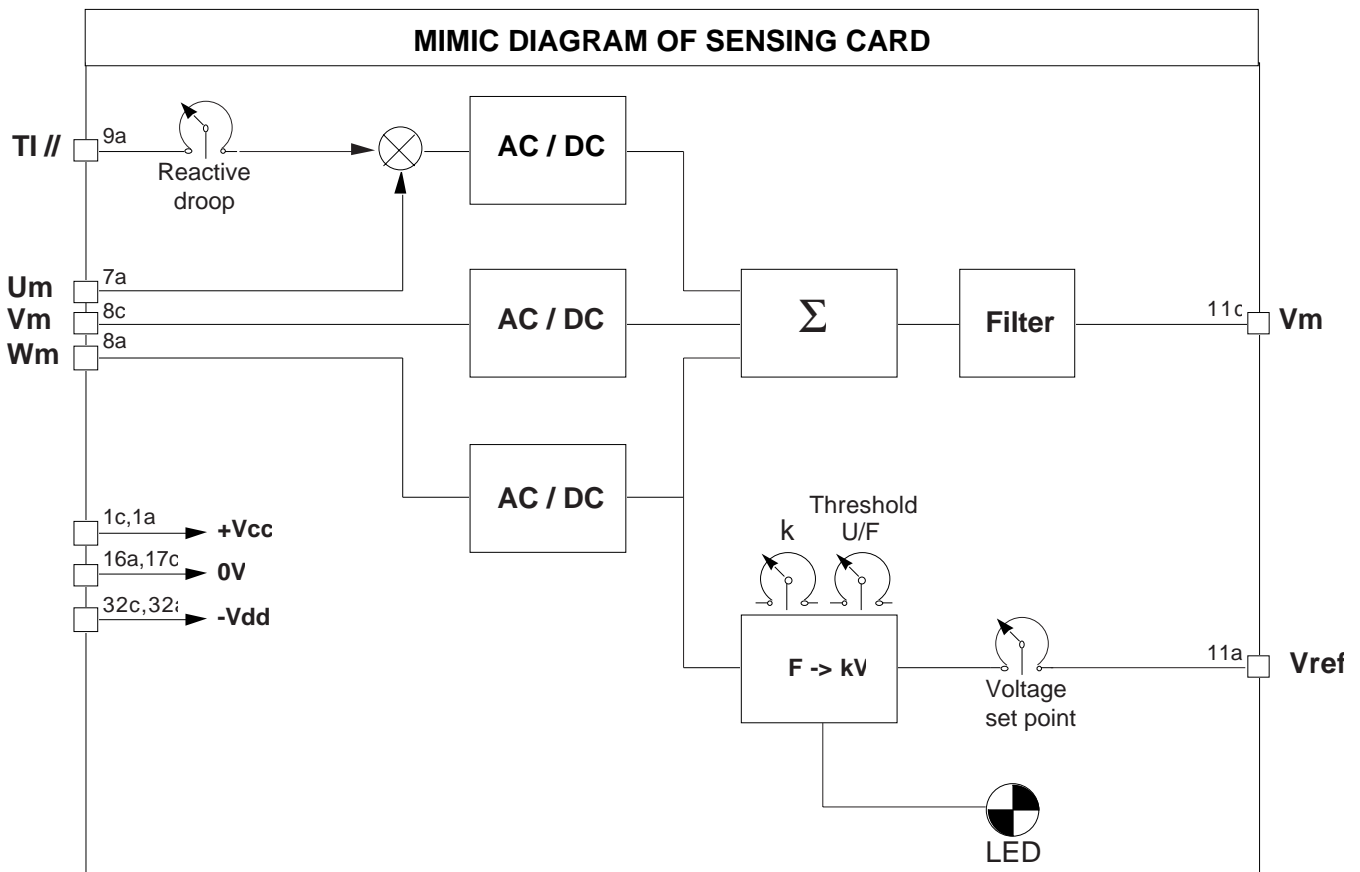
MIMIC DIAGRAM OF SENSING CARD

TI //
9a
Reactive droop

AC / DC

Um
7a
Vm
8c
Wm
8a

AC / DC

$\Sigma$

Filter

11c
Vm

AC / DC

Threshold U/F
k

1c,1a
+Vcc
16a,17c
0V
32c,32a
-Vdd

F -> kV

Voltage set point

11a
Vref

LED